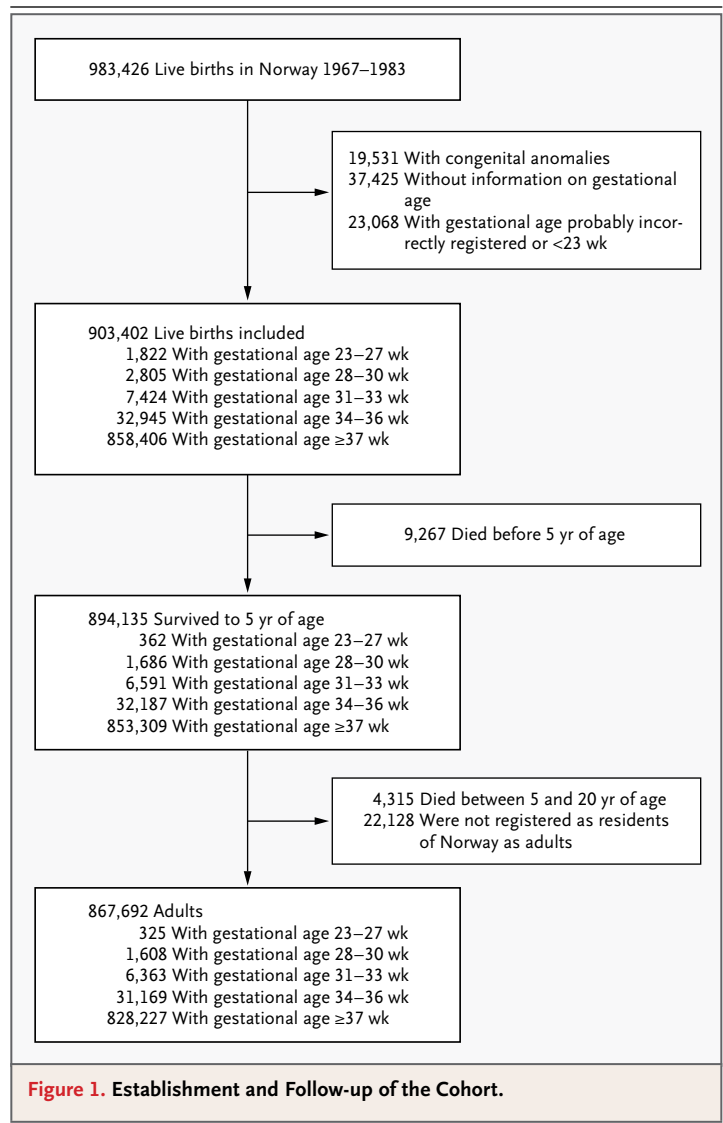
983,426 Live births in Norway 1967–1983

19,531 With congenital anomalies
37,425 Without information on gestational age
23,068 With gestational age probably incorrectly registered or <23 wk

903,402 Live births included
1,822 With gestational age 23–27 wk
2,805 With gestational age 28–30 wk
7,424 With gestational age 31–33 wk
32,945 With gestational age 34–36 wk
858,406 With gestational age ≥37 wk

9,267 Died before 5 yr of age

894,135 Survived to 5 yr of age
362 With gestational age 23–27 wk
1,686 With gestational age 28–30 wk
6,591 With gestational age 31–33 wk
32,187 With gestational age 34–36 wk
853,309 With gestational age ≥37 wk

4,315 Died between 5 and 20 yr of age
22,128 Were not registered as residents of Norway as adults

867,692 Adults
325 With gestational age 23–27 wk
1,608 With gestational age 28–30 wk
6,363 With gestational age 31–33 wk
31,169 With gestational age 34–36 wk
828,227 With gestational age ≥37 wk

Figure 1. Establishment and Follow-up of the Cohort.